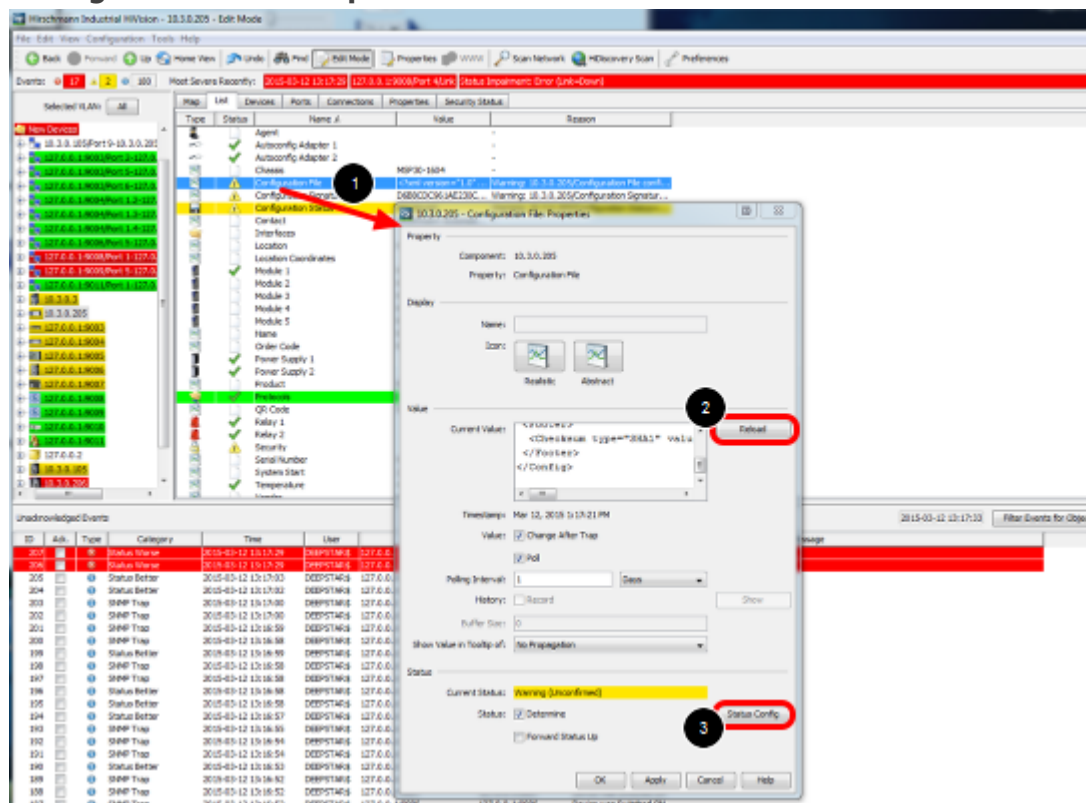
Hirschmann Industrial HiVision - 10.3.0.205 - Edit Mode

File Edit View Configuration Tools Help

Back Forward Up Home View Undo Find Edit Mode Properties WWW Scan Network HiDiscovery Scan Preferences

Events: 17 2 100 Most Severe Recently: 2015-03-12 13:17:29 127.0.0.1:9008/Port 4/Link Status Impairment: Error (Link=Down)

Selected VLAN: All

Map List Devices Ports Connections Properties Security Status

| Type | Status | Name | Value | Reason |
|---|---|---|---|---|
| | | Agent | | - |
| | | Autoconfig Adapter 1 | | - |
| | | Autoconfig Adapter 2 | | - |
| | | Chassis | MSP30-1604 | - |
| | | Configuration File | <?xml version="1.0"... | Warning: 10.3.0.205/Configuration File confi... |
| | | Configuration Signature | D6B0CDC961AE238C... | Warning: 10.3.0.205/Configuration Signatur... |
| | | Configuration Status | | |
| | | Contact | | |
| | | Interfaces | | |
| | | Location | | |
| | | Location Coordinates | | |
| | | Module 1 | | |
| | | Module 2 | | |
| | | Module 3 | | |
| | | Module 4 | | |
| | | Module 5 | | |
| | | Name | | |
| | | Order Code | | |
| | | Power Supply 1 | | |
| | | Power Supply 2 | | |
| | | Product | | |
| | | Protocols | | |
| | | QR Code | | |
| | | Relay 1 | | |
| | | Relay 2 | | |
| | | Security | | |
| | | Serial Number | | |
| | | System Start | | |
| | | Temperature | | |

New Devices
10.3.0.185/Port 9-10.3.0.205
127.0.0.1:9002/Port 1-127.0
127.0.0.1:9002/Port 5-127.0
127.0.0.1:9003/Port 6-127.0
127.0.0.1:9004/Port 1.2-127
127.0.0.1:9004/Port 1.3-127
127.0.0.1:9004/Port 1.4-127
127.0.0.1:9006/Port 9-127.0
127.0.0.1:9008/Port 1-127.0
127.0.0.1:9008/Port 5-127.0
127.0.0.1:9011/Port 1-127.0
10.3.0.3
10.3.0.205
127.0.0.1:9003
127.0.0.1:9004
127.0.0.1:9005
127.0.0.1:9006
127.0.0.1:9007
127.0.0.1:9008
127.0.0.1:9009
127.0.0.1:9010
127.0.0.1:9011
127.0.0.2
10.3.0.185
10.3.0.206

1

10.3.0.205 - Configuration File: Properties

Property
Component: 10.3.0.205
Property: Configuration File

Display
Name:
Icon:
Realistic Abstract

Value
Current Value:
</Footer>
<Checksum type="SHA1" valu
</Footer>
</Config>

2
Reload

Timestamp: Mar 12, 2015 1:17:21 PM
Value: Change After Trap
Poll
Polling Interval: 1 Days
History: Record Show
Buffer Size: 0
Show Value in Tooltip of: No Propagation

Status
Current Status: Warning (Unconfirmed)
Status: Determine
3
Status Config
Forward Status Up

OK Apply Cancel Help

Unacknowledged Events 2015-03-12 13:17:33 Filter Events for Obje

| ID | Ack. | Type | Category | Time | User | |
|---|---|---|---|---|---|---|
| 207 | | | Status Worse | 2015-03-12 13:17:29 | DEEPSTARB | 127.0.0 |
| 206 | | | Status Worse | 2015-03-12 13:17:29 | DEEPSTARB | 127.0.0 |
| 205 | | | Status Better | 2015-03-12 13:17:03 | DEEPSTARB | 127.0.0 |
| 204 | | | Status Better | 2015-03-12 13:17:02 | DEEPSTARB | 127.0.0 |
| 203 | | | SNMP Trap | 2015-03-12 13:17:00 | DEEPSTARB | 127.0.0 |
| 202 | | | SNMP Trap | 2015-03-12 13:17:00 | DEEPSTARB | 127.0.0 |
| 201 | | | SNMP Trap | 2015-03-12 13:16:59 | DEEPSTARB | 127.0.0 |
| 200 | | | SNMP Trap | 2015-03-12 13:16:58 | DEEPSTARB | 127.0.0 |
| 199 | | | Status Better | 2015-03-12 13:16:59 | DEEPSTARB | 127.0.0 |
| 198 | | | SNMP Trap | 2015-03-12 13:16:58 | DEEPSTARB | 127.0.0 |
| 197 | | | SNMP Trap | 2015-03-12 13:16:58 | DEEPSTARB | 127.0.0 |
| 196 | | | Status Better | 2015-03-12 13:16:58 | DEEPSTARB | 127.0.0 |
| 195 | | | Status Better | 2015-03-12 13:16:58 | DEEPSTARB | 127.0.0 |
| 194 | | | Status Better | 2015-03-12 13:16:57 | DEEPSTARB | 127.0.0 |
| 193 | | | SNMP Trap | 2015-03-12 13:16:55 | DEEPSTARB | 127.0.0 |
| 192 | | | SNMP Trap | 2015-03-12 13:16:54 | DEEPSTARB | 127.0.0 |
| 191 | | | SNMP Trap | 2015-03-12 13:16:54 | DEEPSTARB | 127.0.0 |
| 190 | | | Status Better | 2015-03-12 13:16:53 | DEEPSTARB | 127.0.0 |
| 189 | | | SNMP Trap | 2015-03-12 13:16:52 | DEEPSTARB | 127.0.0 |
| 188 | | | SNMP Trap | 2015-03-12 13:16:52 | DEEPSTARB | 127.0.0 |

Message